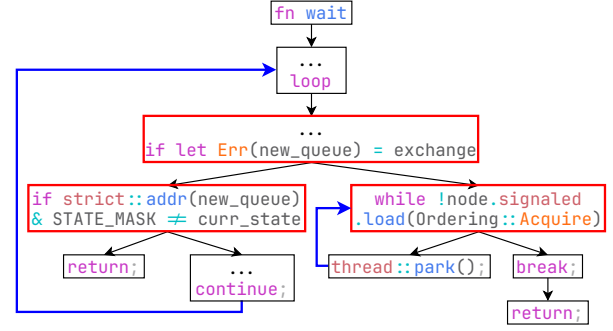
fn wait

...
loop

...
if let Err(new_queue) = exchange

if strict::addr(new_queue)
& STATE_MASK ≠ curr_state

while !node.signaled
.load(Ordering::Acquire)

return;

...
continue;

thread::park();

break;

return;